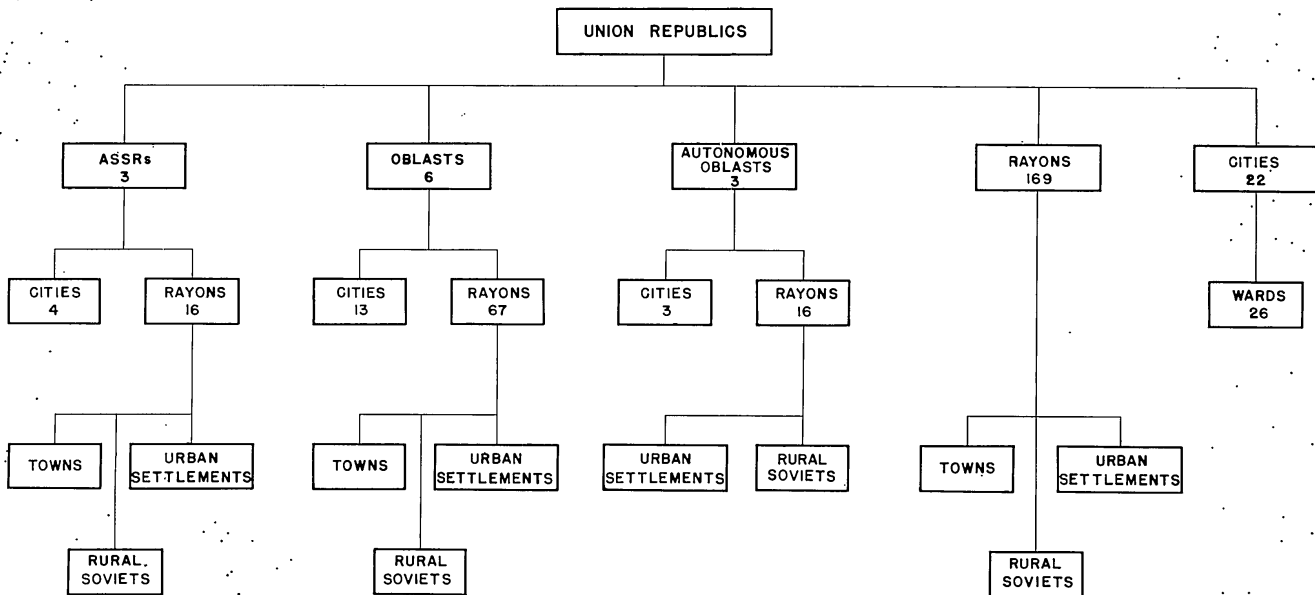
UNION REPUBLICS

ASSRs 3

CITIES 4

RAYONS 16

TOWNS

URBAN SETTLEMENTS

RURAL SOVIETS

OBLASTS 6

CITIES 13

RAYONS 67

TOWNS

URBAN SETTLEMENTS

RURAL SOVIETS

AUTONOMOUS OBLASTS 3

CITIES 3

RAYONS 16

URBAN SETTLEMENTS

RURAL SOVIETS

RAYONS 169

TOWNS

URBAN SETTLEMENTS

RURAL SOVIETS

CITIES 22

WARDS 26